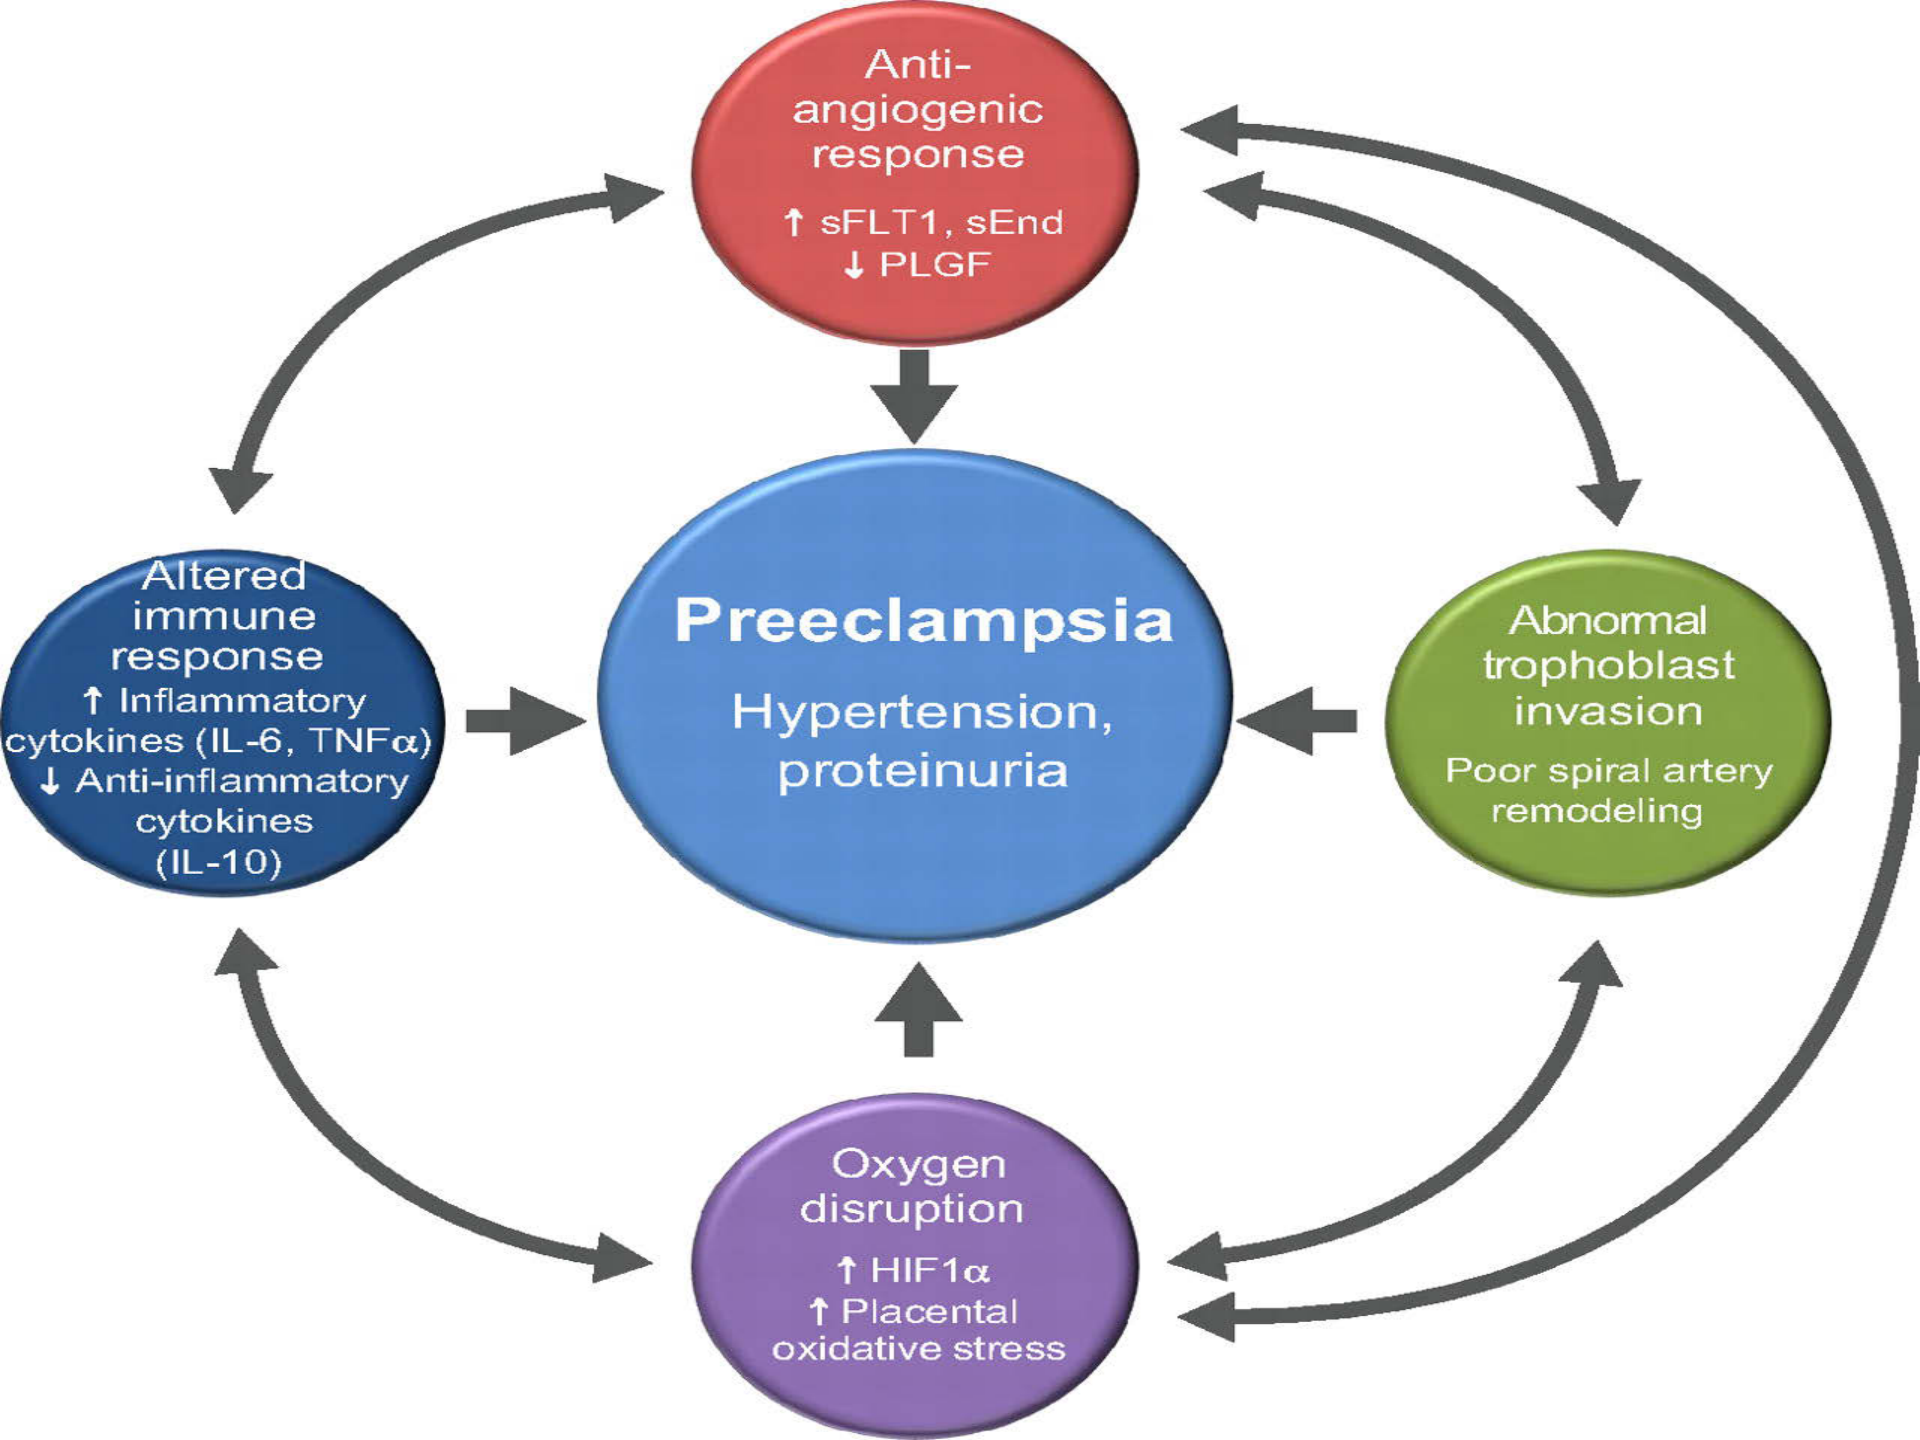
Anti-angiogenic response

↑ sFLT1, sEnd
↓ PLGF

Altered immune response
↑ Inflammatory cytokines (IL-6, TNFα)
↓ Anti-inflammatory cytokines (IL-10)

Preeclampsia

Hypertension, proteinuria

Abnomal trophoblast invasion

Poor spiral artery remodeling

Oxygen disruption

↑ HIF1α
↑ Placental oxidative stress